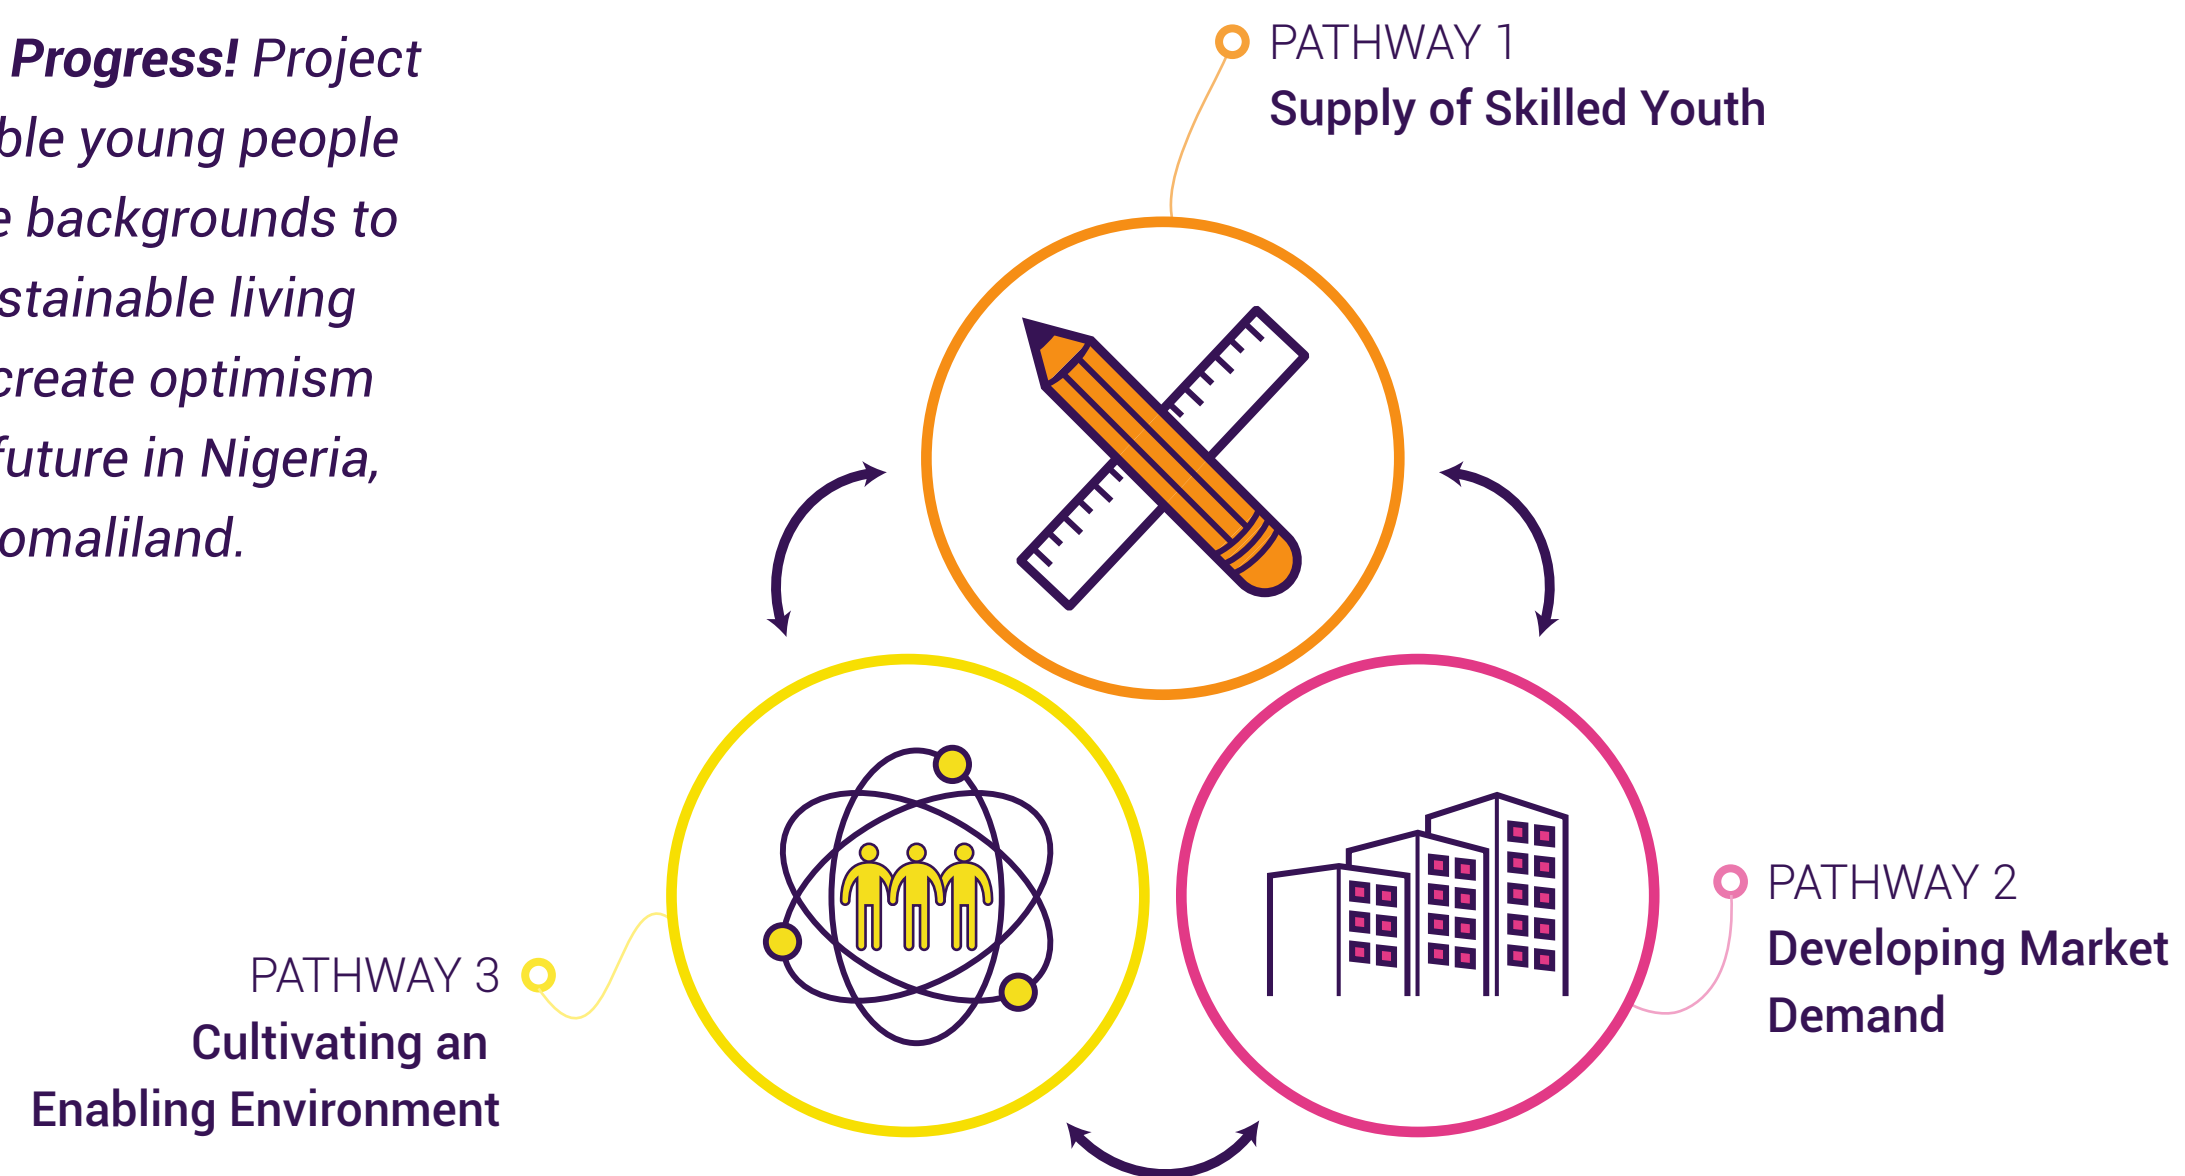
Progress! Project
ble young people
e backgrounds to
stainable living
create optimism
future in Nigeria,
omaliland.

PATHWAY 1
Supply of Skilled Youth

PATHWAY 2
Developing Market Demand

PATHWAY 3
Cultivating an Enabling Environment